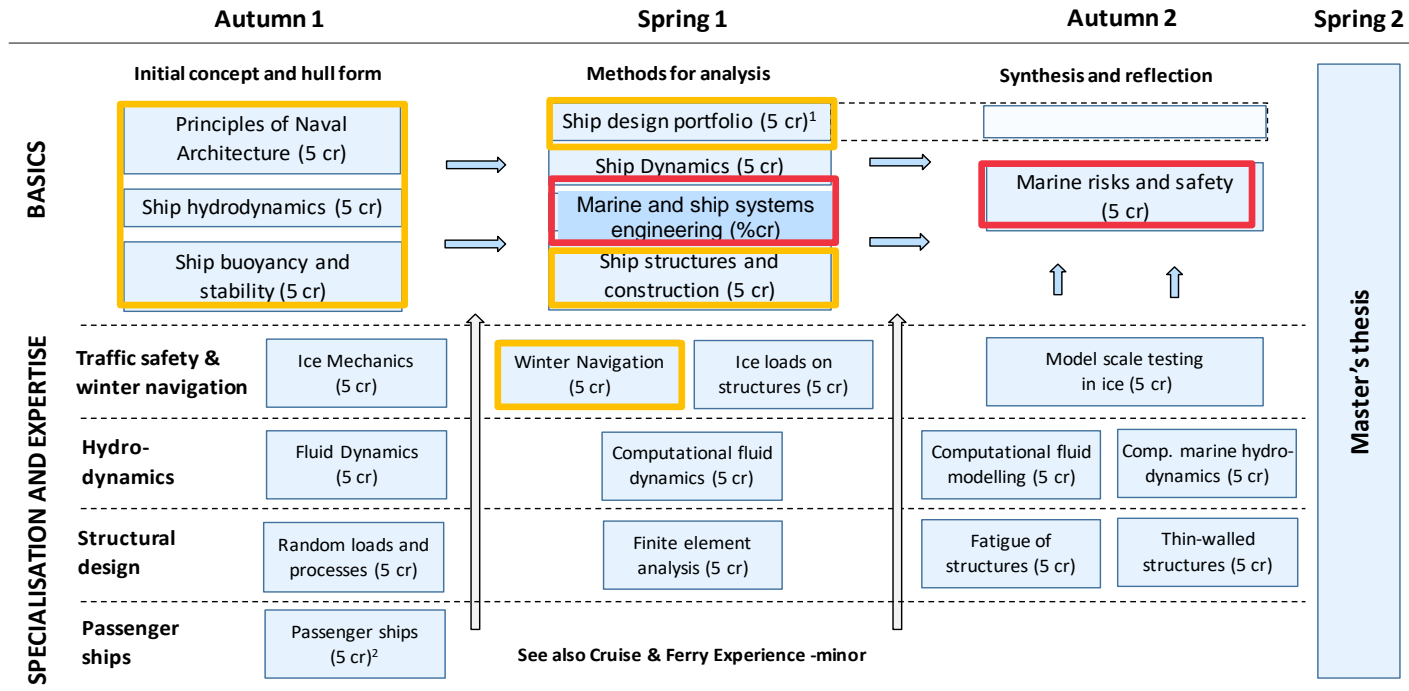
| | Autumn 1 | Spring 1 | Autumn 2 | Spring 2 |
|---|---|---|---|---|
| | Initial concept and hull form | Methods for analysis | Synthesis and reflection | |
| BASICS | Principles of Naval Architecture (5 cr)<br>Ship hydrodynamics (5 cr)<br>Ship buoyancy and stability (5 cr) | Ship design portfolio (5 cr)$^1$<br>Ship Dynamics (5 cr)<br>Marine and ship systems engineering (%cr)<br>Ship structures and construction (5 cr) | Marine risks and safety (5 cr) | Master's thesis |
| SPECIALISATION AND EXPERTISE: Traffic safety & winter navigation | Ice Mechanics (5 cr) | Winter Navigation (5 cr)<br>Ice loads on structures (5 cr) | Model scale testing in ice (5 cr) | |
| Hydro-dynamics | Fluid Dynamics (5 cr) | Computational fluid dynamics (5 cr) | Computational fluid modelling (5 cr)<br>Comp. marine hydrodynamics (5 cr) | |
| Structural design | Random loads and processes (5 cr) | Finite element analysis (5 cr) | Fatigue of structures (5 cr)<br>Thin-walled structures (5 cr) | |
| Passenger ships | Passenger ships (5 cr)$^2$ | See also Cruise & Ferry Experience -minor | | |